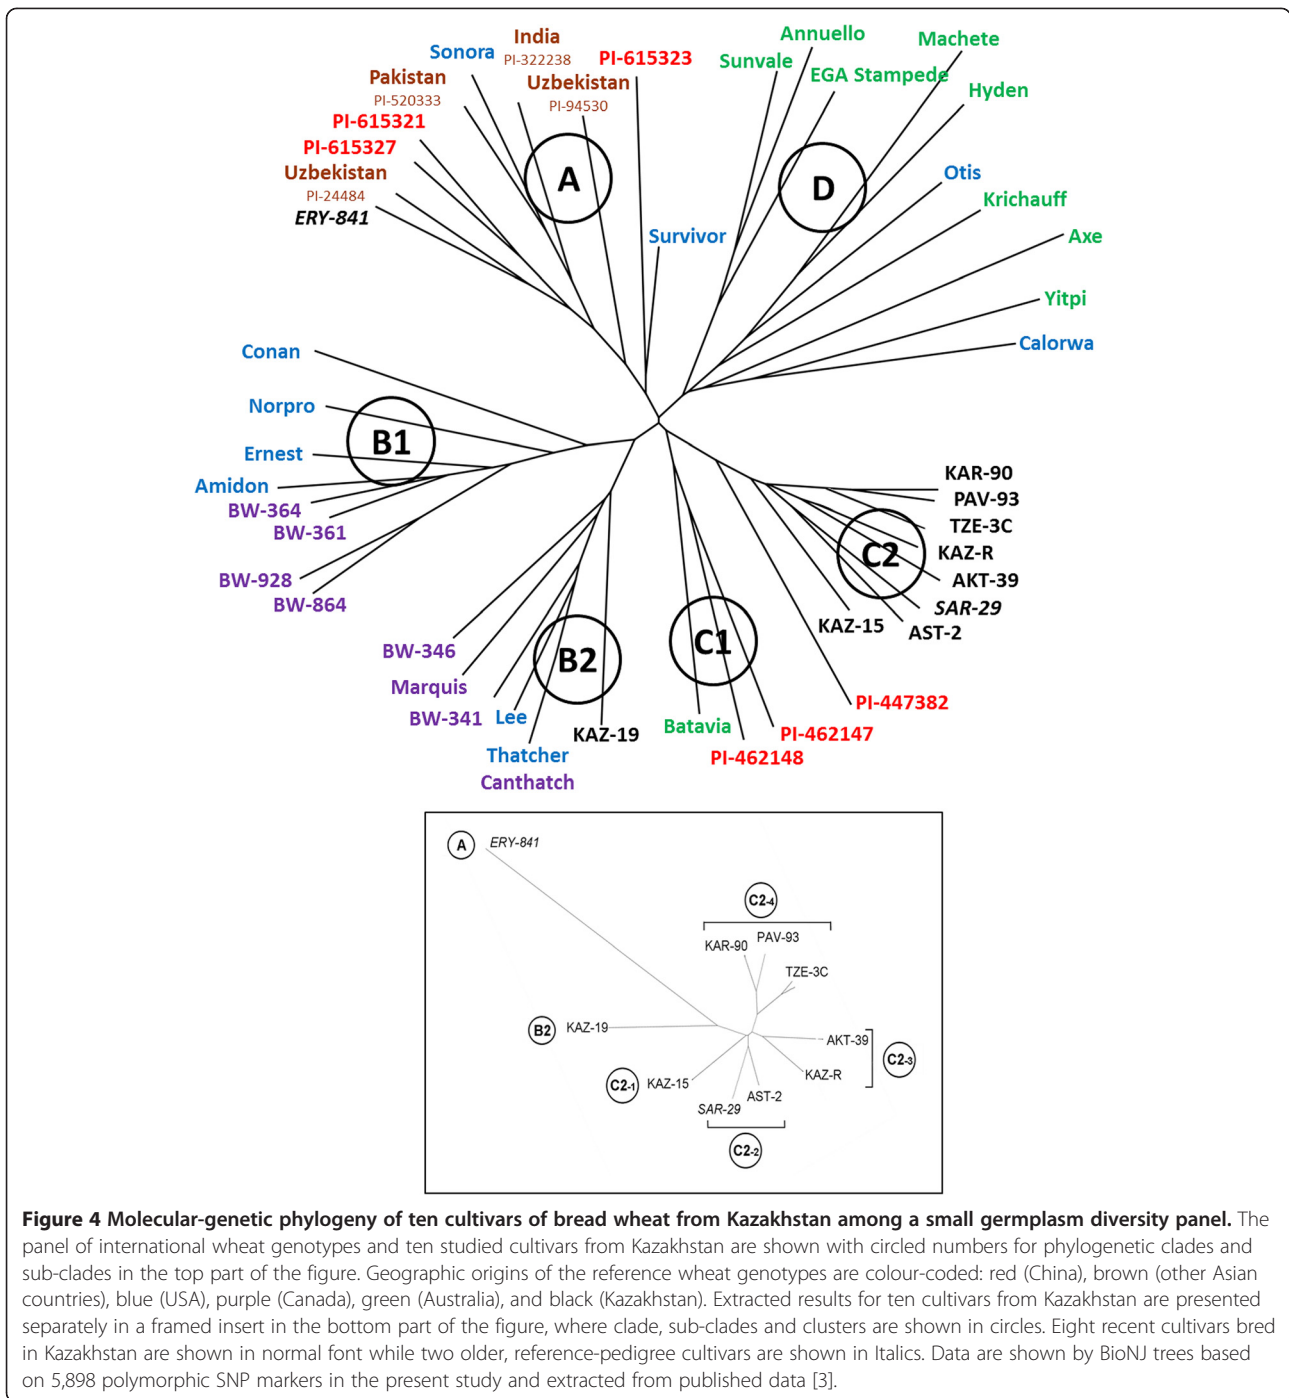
India
PI-322238
Sonora
PI-615323
Pakistan
PI-520333
Uzbekistan
PI-94530
PI-615321
PI-615327
Uzbekistan
PI-24484
ERY-841
A
Annuello
Sunvale
Machete
EGA Stampede
Hyden
D
Otis
Krichauff
Survivor
Axe
Yitpi
Calorwa
Conan
Norpro
B1
Ernest
Amidon
BW-364
BW-361
BW-928
BW-864
KAR-90
PAV-93
TZE-3C
C2
KAZ-R
AKT-39
SAR-29
KAZ-15
AST-2
BW-346
Marquis
B2
C1
BW-341
Lee
KAZ-19
Batavia
PI-447382
PI-462147
PI-462148
Thatcher
Canthatch

A
ERY-841
C2-4
KAR-90
PAV-93
TZE-3C
B2
KAZ-19
AKT-39
C2-3
KAZ-R
C2-1
KAZ-15
AST-2
SAR-29
C2-2

**Figure 4 Molecular-genetic phylogeny of ten cultivars of bread wheat from Kazakhstan among a small germplasm diversity panel.** The panel of international wheat genotypes and ten studied cultivars from Kazakhstan are shown with circled numbers for phylogenetic clades and sub-clades in the top part of the figure. Geographic origins of the reference wheat genotypes are colour-coded: red (China), brown (other Asian countries), blue (USA), purple (Canada), green (Australia), and black (Kazakhstan). Extracted results for ten cultivars from Kazakhstan are presented separately in a framed insert in the bottom part of the figure, where clade, sub-clades and clusters are shown in circles. Eight recent cultivars bred in Kazakhstan are shown in normal font while two older, reference-pedigree cultivars are shown in Italics. Data are shown by BioNJ trees based on 5,898 polymorphic SNP markers in the present study and extracted from published data [3].